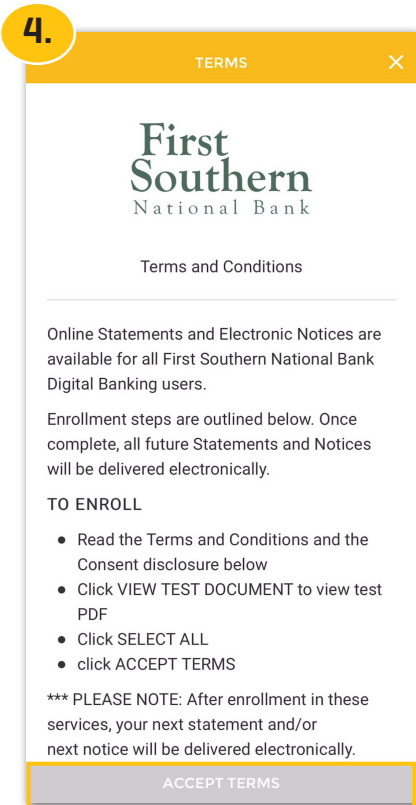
4.

TERMS

×

First Southern
National Bank

Terms and Conditions

Online Statements and Electronic Notices are available for all First Southern National Bank Digital Banking users.

Enrollment steps are outlined below. Once complete, all future Statements and Notices will be delivered electronically.

TO ENROLL

- Read the Terms and Conditions and the Consent disclosure below
- Click VIEW TEST DOCUMENT to view test PDF
- Click SELECT ALL
- click ACCEPT TERMS

*** PLEASE NOTE: After enrollment in these services, your next statement and/or next notice will be delivered electronically.

ACCEPT TERMS